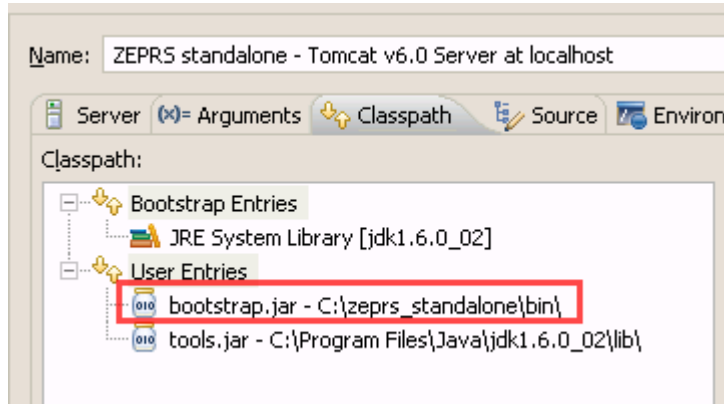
Name: ZEPRS standalone - Tomcat v6.0 Server at localhost

Server (x)= Arguments Classpath Source Environ

Classpath:

Bootstrap Entries
JRE System Library [jdk1.6.0_02]
User Entries
bootstrap.jar - C:\zeprs_standalone\bin\
tools.jar - C:\Program Files\Java\jdk1.6.0_02\lib\